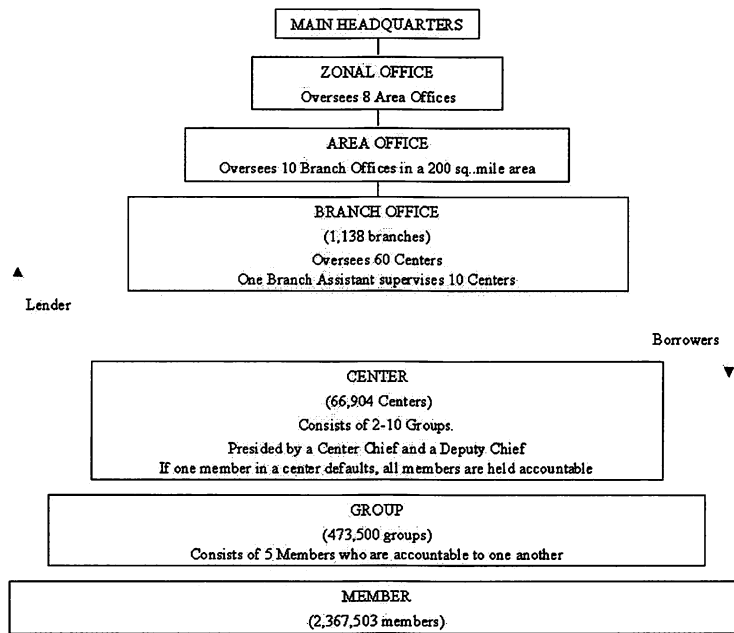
MAIN HEADQUARTERS

ZONAL OFFICE
Oversees 8 Area Offices

AREA OFFICE
Oversees 10 Branch Offices in a 200 sq..mile area

BRANCH OFFICE
(1,138 branches)
Oversees 60 Centers
One Branch Assistant supervises 10 Centers

Lender

Borrowers

CENTER
(66,904 Centers)
Consists of 2-10 Groups.
Presided by a Center Chief and a Deputy Chief
If one member in a center defaults, all members are held accountable

GROUP
(473,500 groups)
Consists of 5 Members who are accountable to one another

MEMBER
(2,367,503 members)